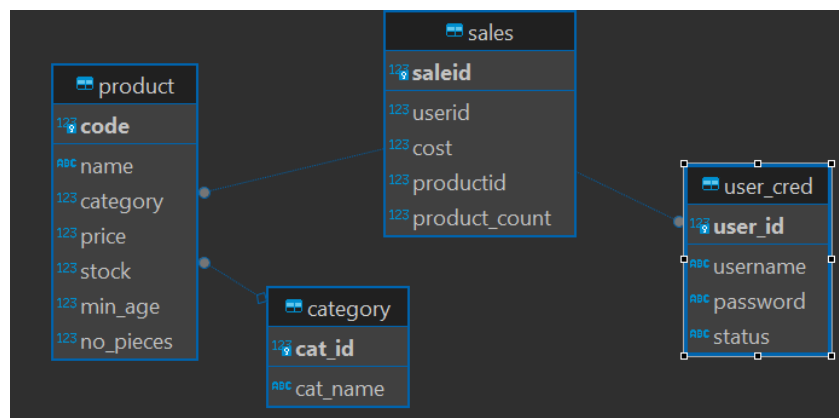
sales
123 saleid
123 userid
123 cost
123 productid
123 product_count

product
123 code
ABC name
123 category
123 price
123 stock
123 min_age
123 no_pieces

category
123 cat_id
ABC cat_name

user_cred
123 user_id
ABC username
ABC password
ABC status